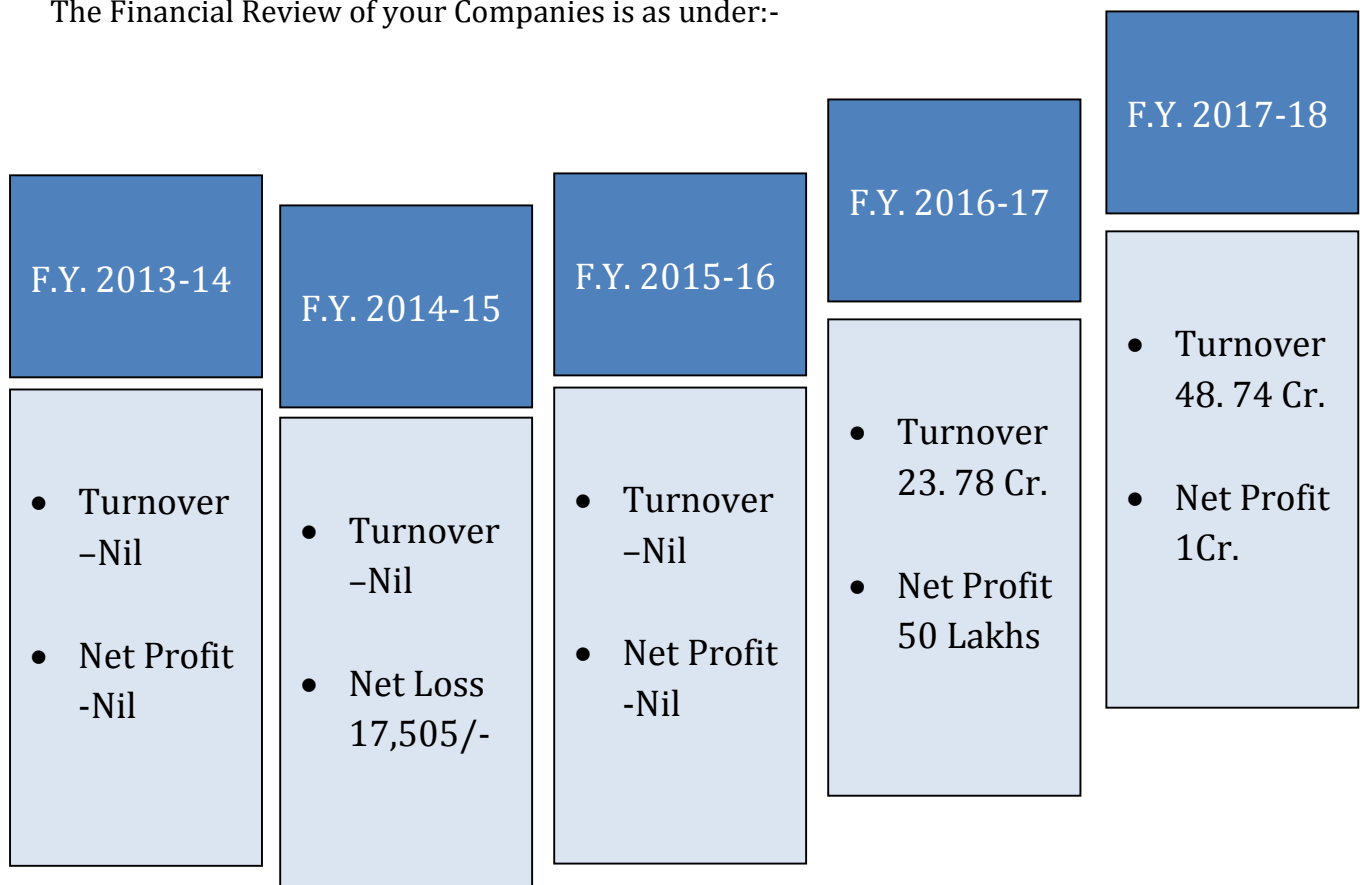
The Financial Review of your Companies is as under:-

F.Y. 2013-14

- Turnover –Nil
- Net Profit -Nil

F.Y. 2014-15

- Turnover –Nil
- Net Loss 17,505/-

F.Y. 2015-16

- Turnover –Nil
- Net Profit -Nil

F.Y. 2016-17

- Turnover 23. 78 Cr.
- Net Profit 50 Lakhs

F.Y. 2017-18

- Turnover 48. 74 Cr.
- Net Profit 1Cr.